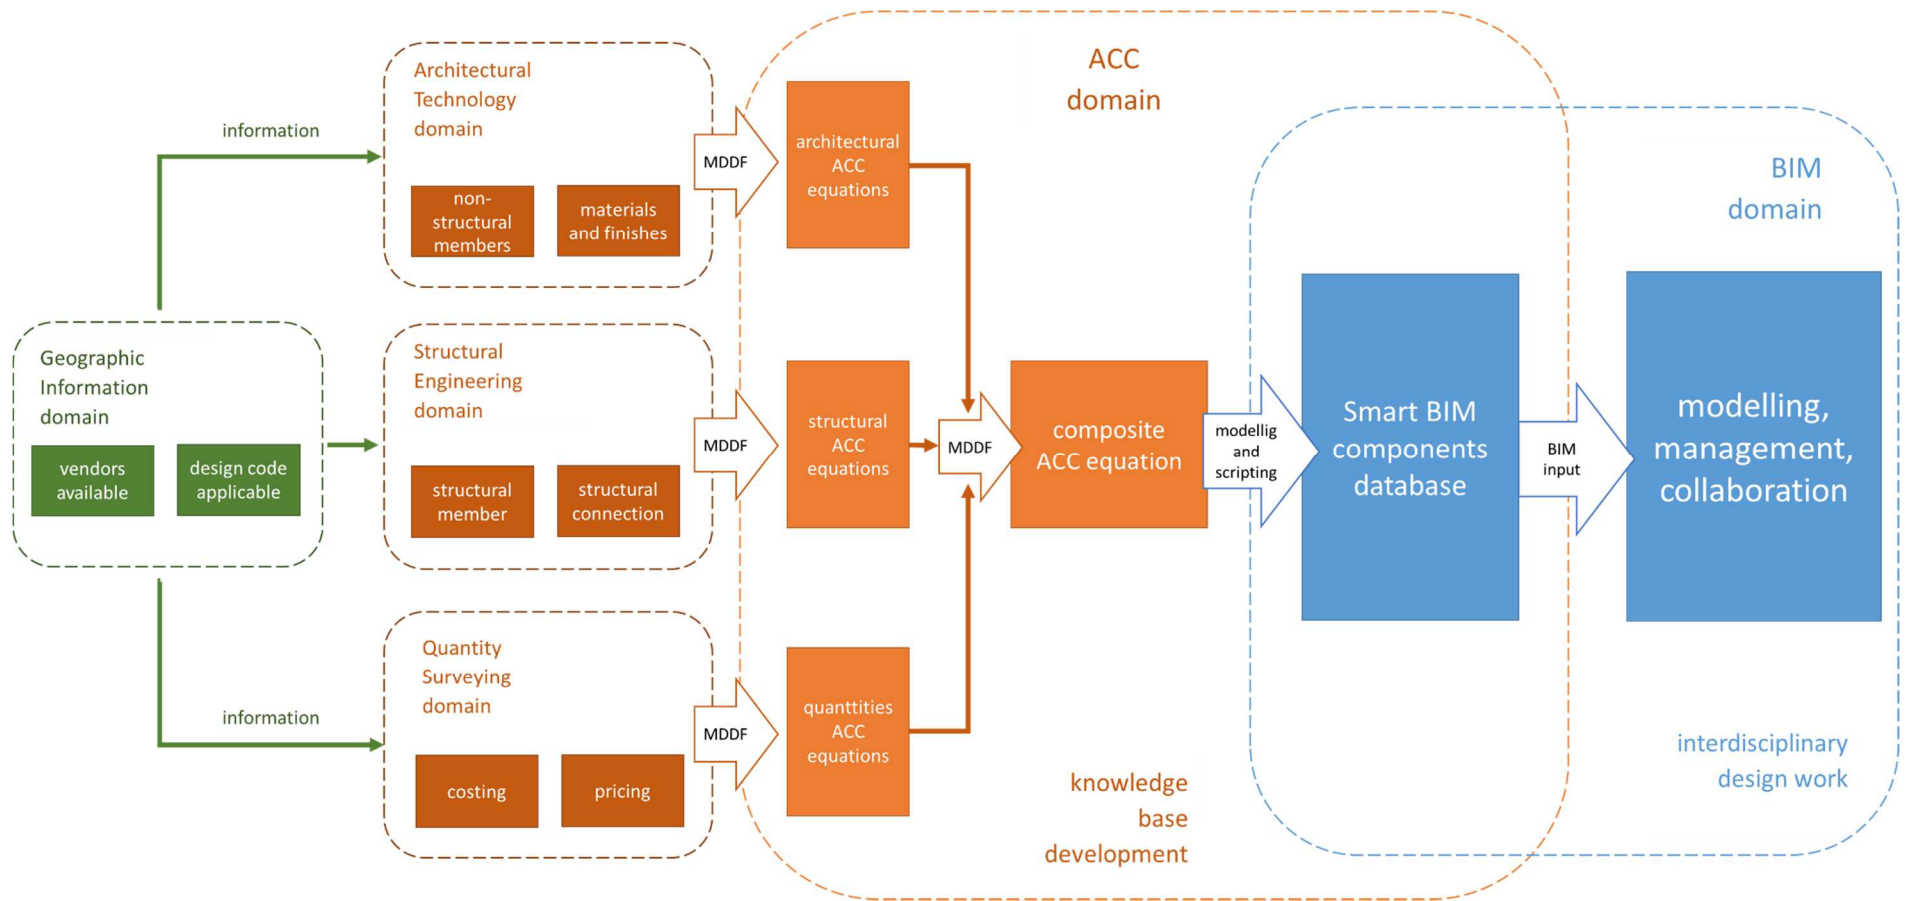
ACC domain

BIM domain

information

Architectural Technology domain

non-structural members

materials and finishes

MDDF

architectural ACC equations

Geographic Information domain

vendors available

design code applicable

Structural Engineering domain

structural member

structural connection

MDDF

structural ACC equations

MDDF

composite ACC equation

modellig and scripting

Smart BIM components database

BIM input

modelling, management, collaboration

information

Quantity Surveying domain

costing

pricing

MDDF

quanttities ACC equations

knowledge base development

interdisciplinary design work